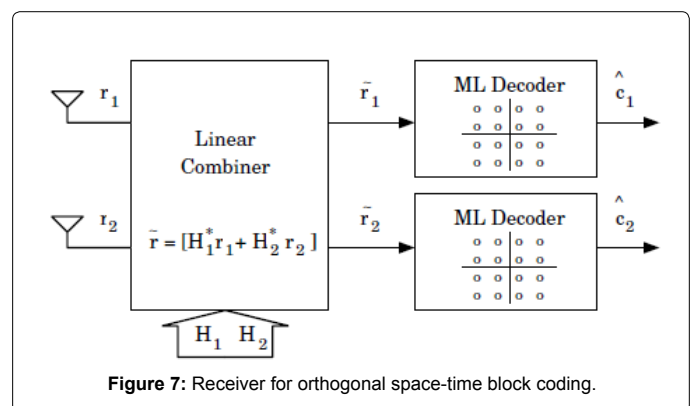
$r_1$

Linear Combiner

$\tilde{r} = [H_1^* r_1 + H_2^* r_2]$

$r_2$

$H_1 \quad H_2$

$\tilde{r}_1$

$\tilde{r}_2$

ML Decoder

$\hat{c}_1$

ML Decoder

$\hat{c}_2$

**Figure 7:** Receiver for orthogonal space-time block coding.